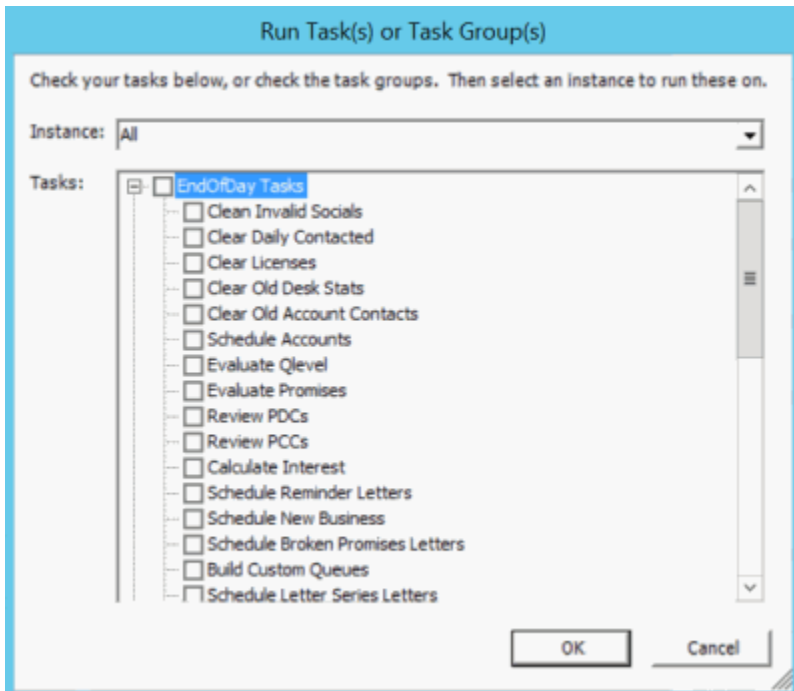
Run Task(s) or Task Group(s)

Check your tasks below, or check the task groups. Then select an instance to run these on.

Instance: All

Tasks:

EndOfDay Tasks
Clean Invalid Socials
Clear Daily Contacted
Clear Licenses
Clear Old Desk Stats
Clear Old Account Contacts
Schedule Accounts
Evaluate Qlevel
Evaluate Promises
Review PDCs
Review PCCs
Calculate Interest
Schedule Reminder Letters
Schedule New Business
Schedule Broken Promises Letters
Build Custom Queues
Schedule Letter Series Letters

OK
Cancel